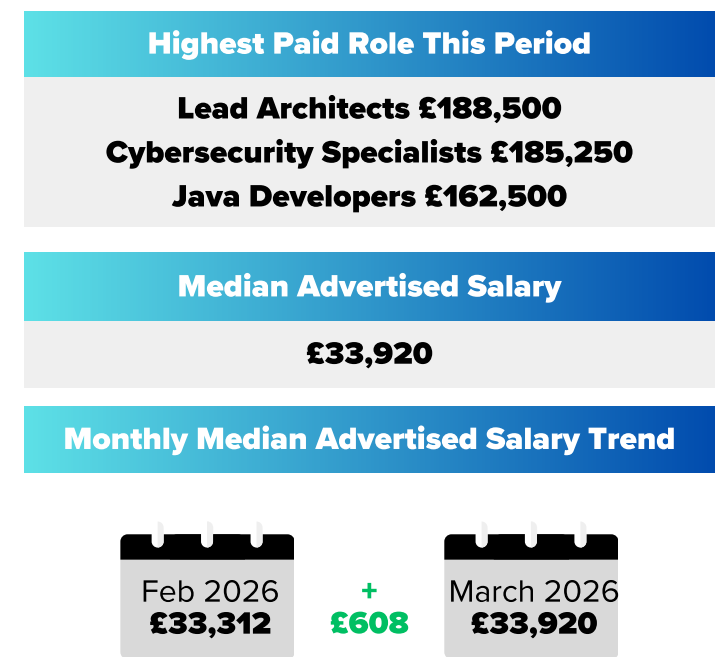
Highest Paid Role This Period

Lead Architects £188,500
Cybersecurity Specialists £185,250
Java Developers £162,500

Median Advertised Salary

£33,920

Monthly Median Advertised Salary Trend

Feb 2026
£33,312

+
£608

March 2026
£33,920